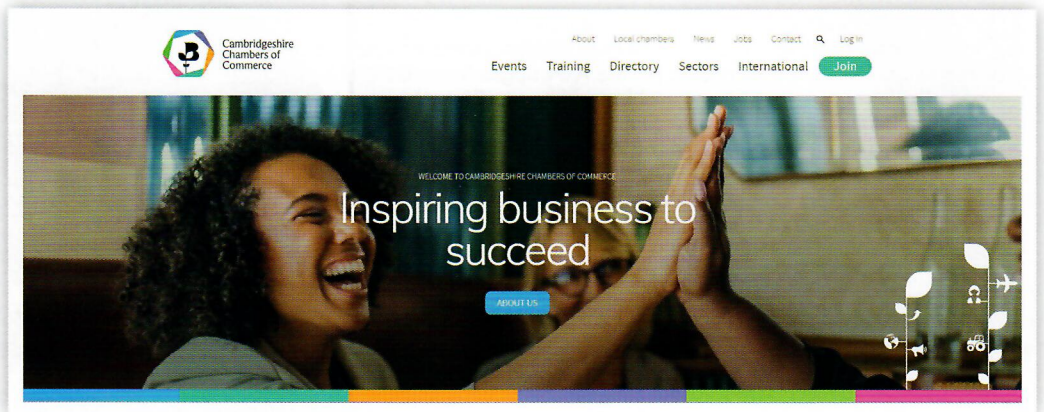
Cambridgeshire Chambers of Commerce

About Local chambers News Jobs Contact Log in

Events Training Directory Sectors International Join

WELCOME TO CAMBRIDGESHIRE CHAMBERS OF COMMERCE

Inspiring business to succeed

ABOUT US